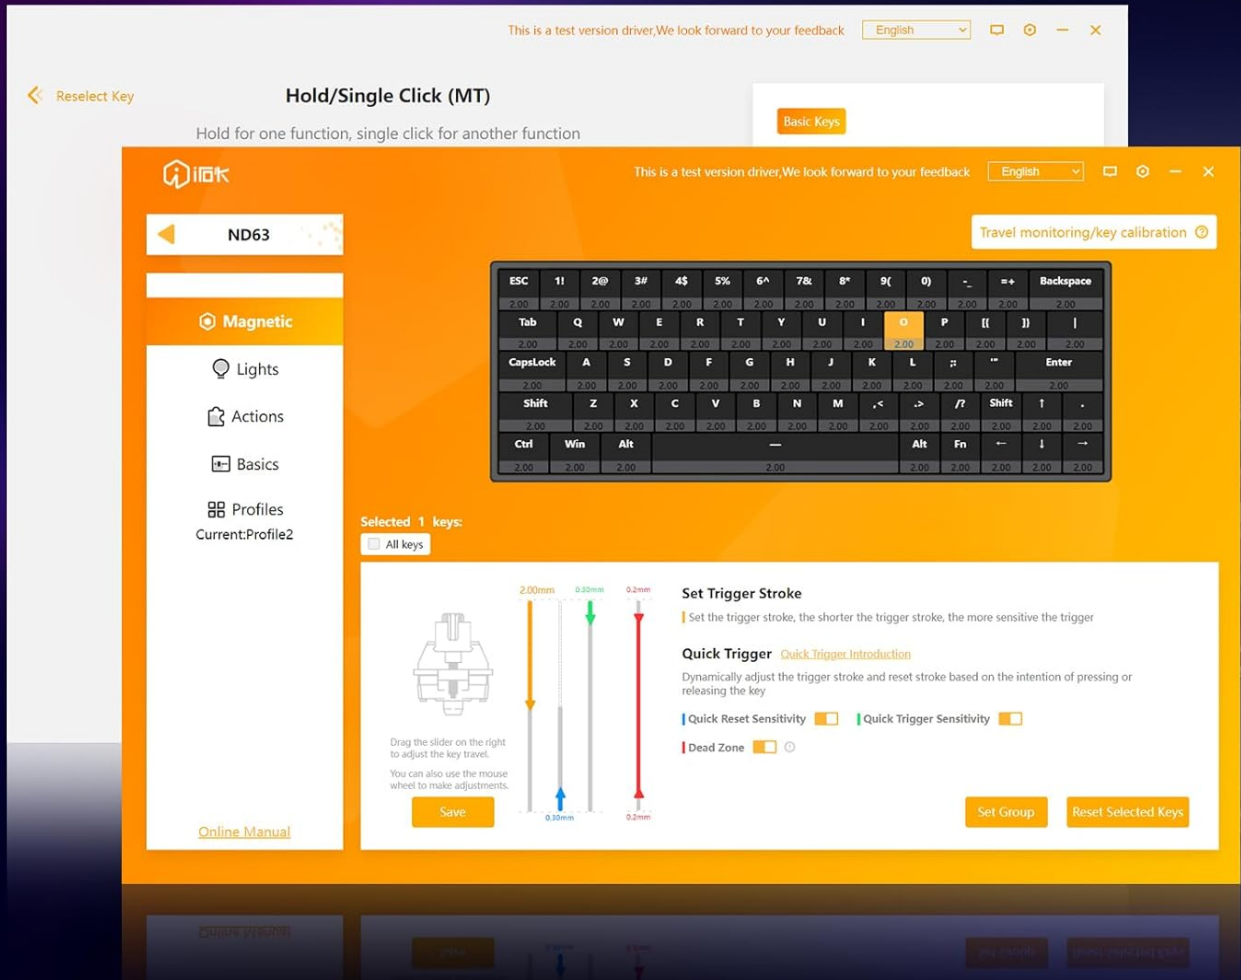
This is a test version driver,We look forward to your feedback English

Reselect Key

Hold/Single Click (MT)

Hold for one function, single click for another function

Basic Keys

iRoK

This is a test version driver,We look forward to your feedback English

ND63

Travel monitoring/key calibration

| ESC | 1! | 2@ | 3# | 4$ | 5% | 6^ | 7& | 8* | 9( | 0) | -_ | =+ | Backspace |
|---|---|---|---|---|---|---|---|---|---|---|---|---|---|
| 2.00 | 2.00 | 2.00 | 2.00 | 2.00 | 2.00 | 2.00 | 2.00 | 2.00 | 2.00 | 2.00 | 2.00 | 2.00 | 2.00 |
| Tab | Q | W | E | R | T | Y | U | I | O | P | [{ | ]} | \| |
| 2.00 | 2.00 | 2.00 | 2.00 | 2.00 | 2.00 | 2.00 | 2.00 | 2.00 | 2.00 | 2.00 | 2.00 | 2.00 | 2.00 |
| CapsLock | A | S | D | F | G | H | J | K | L | ;: | '" | Enter | |
| 2.00 | 2.00 | 2.00 | 2.00 | 2.00 | 2.00 | 2.00 | 2.00 | 2.00 | 2.00 | 2.00 | 2.00 | 2.00 | |
| Shift | Z | X | C | V | B | N | M | ,< | .> | /? | Shift | ↑ | . |
| 2.00 | 2.00 | 2.00 | 2.00 | 2.00 | 2.00 | 2.00 | 2.00 | 2.00 | 2.00 | 2.00 | 2.00 | 2.00 | 2.00 |
| Ctrl | Win | Alt | — | Alt | Fn | ← | ↓ | → | | | | | |
| 2.00 | 2.00 | 2.00 | 2.00 | 2.00 | 2.00 | 2.00 | 2.00 | 2.00 | | | | | |

Magnetic
Lights
Actions
Basics
Profiles
Current:Profile2

Online Manual

Selected 1 keys:
All keys

Drag the slider on the right to adjust the key travel.
You can also use the mouse wheel to make adjustments.

Save

2.00mm 0.30mm 0.2mm
0.30mm 0.2mm

Set Trigger Stroke
Set the trigger stroke, the shorter the trigger stroke, the more sensitive the trigger

Quick Trigger Quick Trigger Introduction
Dynamically adjust the trigger stroke and reset stroke based on the intention of pressing or releasing the key

Quick Reset Sensitivity Quick Trigger Sensitivity
Dead Zone

Set Group Reset Selected Keys